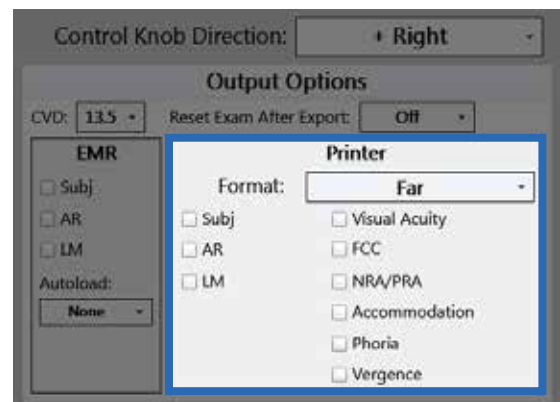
Control Knob Direction: + Right

Output Options

CVD: 13.5

Reset Exam After Export: Off

EMR

Subj

AR

LM

Autoload:

None

Printer

Format: Far

Subj

AR

LM

Visual Acuity

FCC

NRA/PRA

Accommodation

Phoria

Vergence